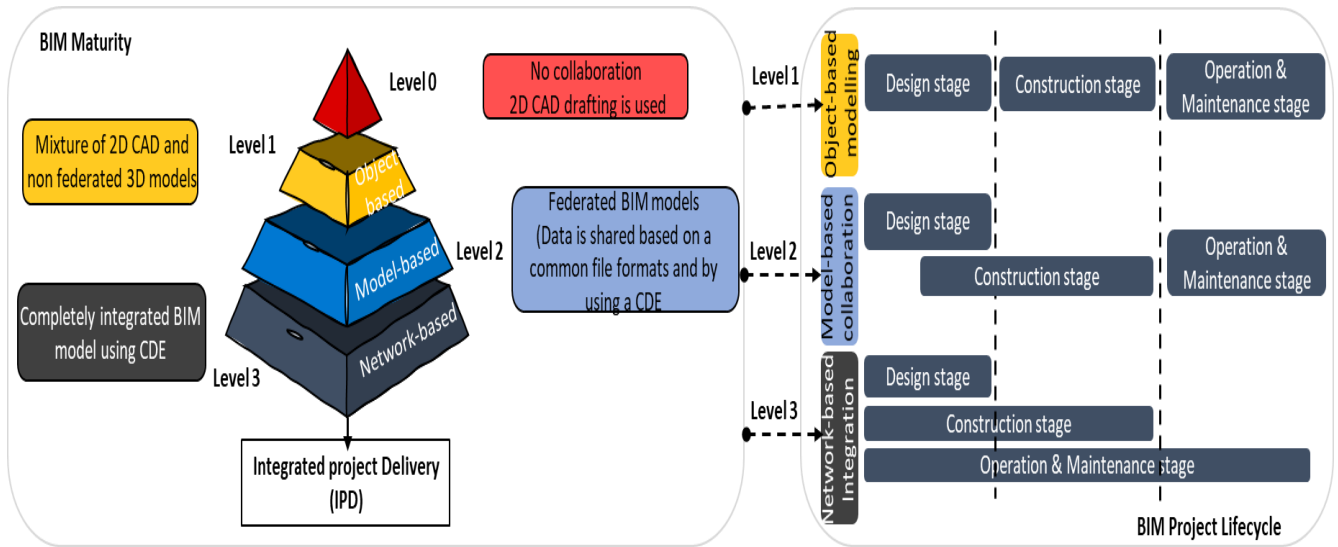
BIM Maturity

Level 0

No collaboration
2D CAD drafting is used

Level 1

Mixture of 2D CAD and non federated 3D models

Object based

Federated BIM models
(Data is shared based on a common file formats and by using a CDE

Level 2

Model-based

Completely integrated BIM model using CDE

Network-based

Level 3

Integrated project Delivery
(IPD)

Level 1

Object-based modelling

Design stage

Construction stage

Operation & Maintenance stage

Level 2

Model-based collaboration

Design stage

Construction stage

Operation & Maintenance stage

Level 3

Network-based Integration

Design stage

Construction stage

Operation & Maintenance stage

BIM Project Lifecycle